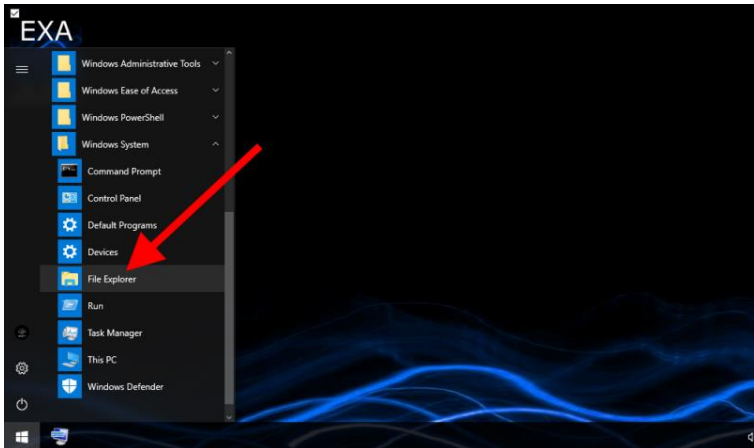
EXA

Windows Administrative Tools

Windows Ease of Access

Windows PowerShell

Windows System

Command Prompt

Control Panel

Default Programs

Devices

File Explorer

Run

Task Manager

This PC

Windows Defender